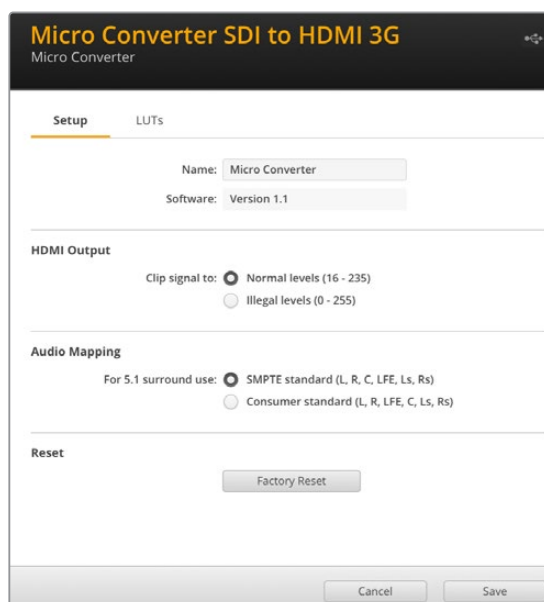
Micro Converter SDI to HDMI 3G
Micro Converter

Setup
LUTs

Name: Micro Converter
Software: Version 1.1

HDMI Output

Clip signal to: Normal levels (16 - 235)
Illegal levels (0 - 255)

Audio Mapping

For 5.1 surround use: SMPTE standard (L, R, C, LFE, Ls, Rs)
Consumer standard (L, R, LFE, C, Ls, Rs)

Reset

Factory Reset

Cancel
Save